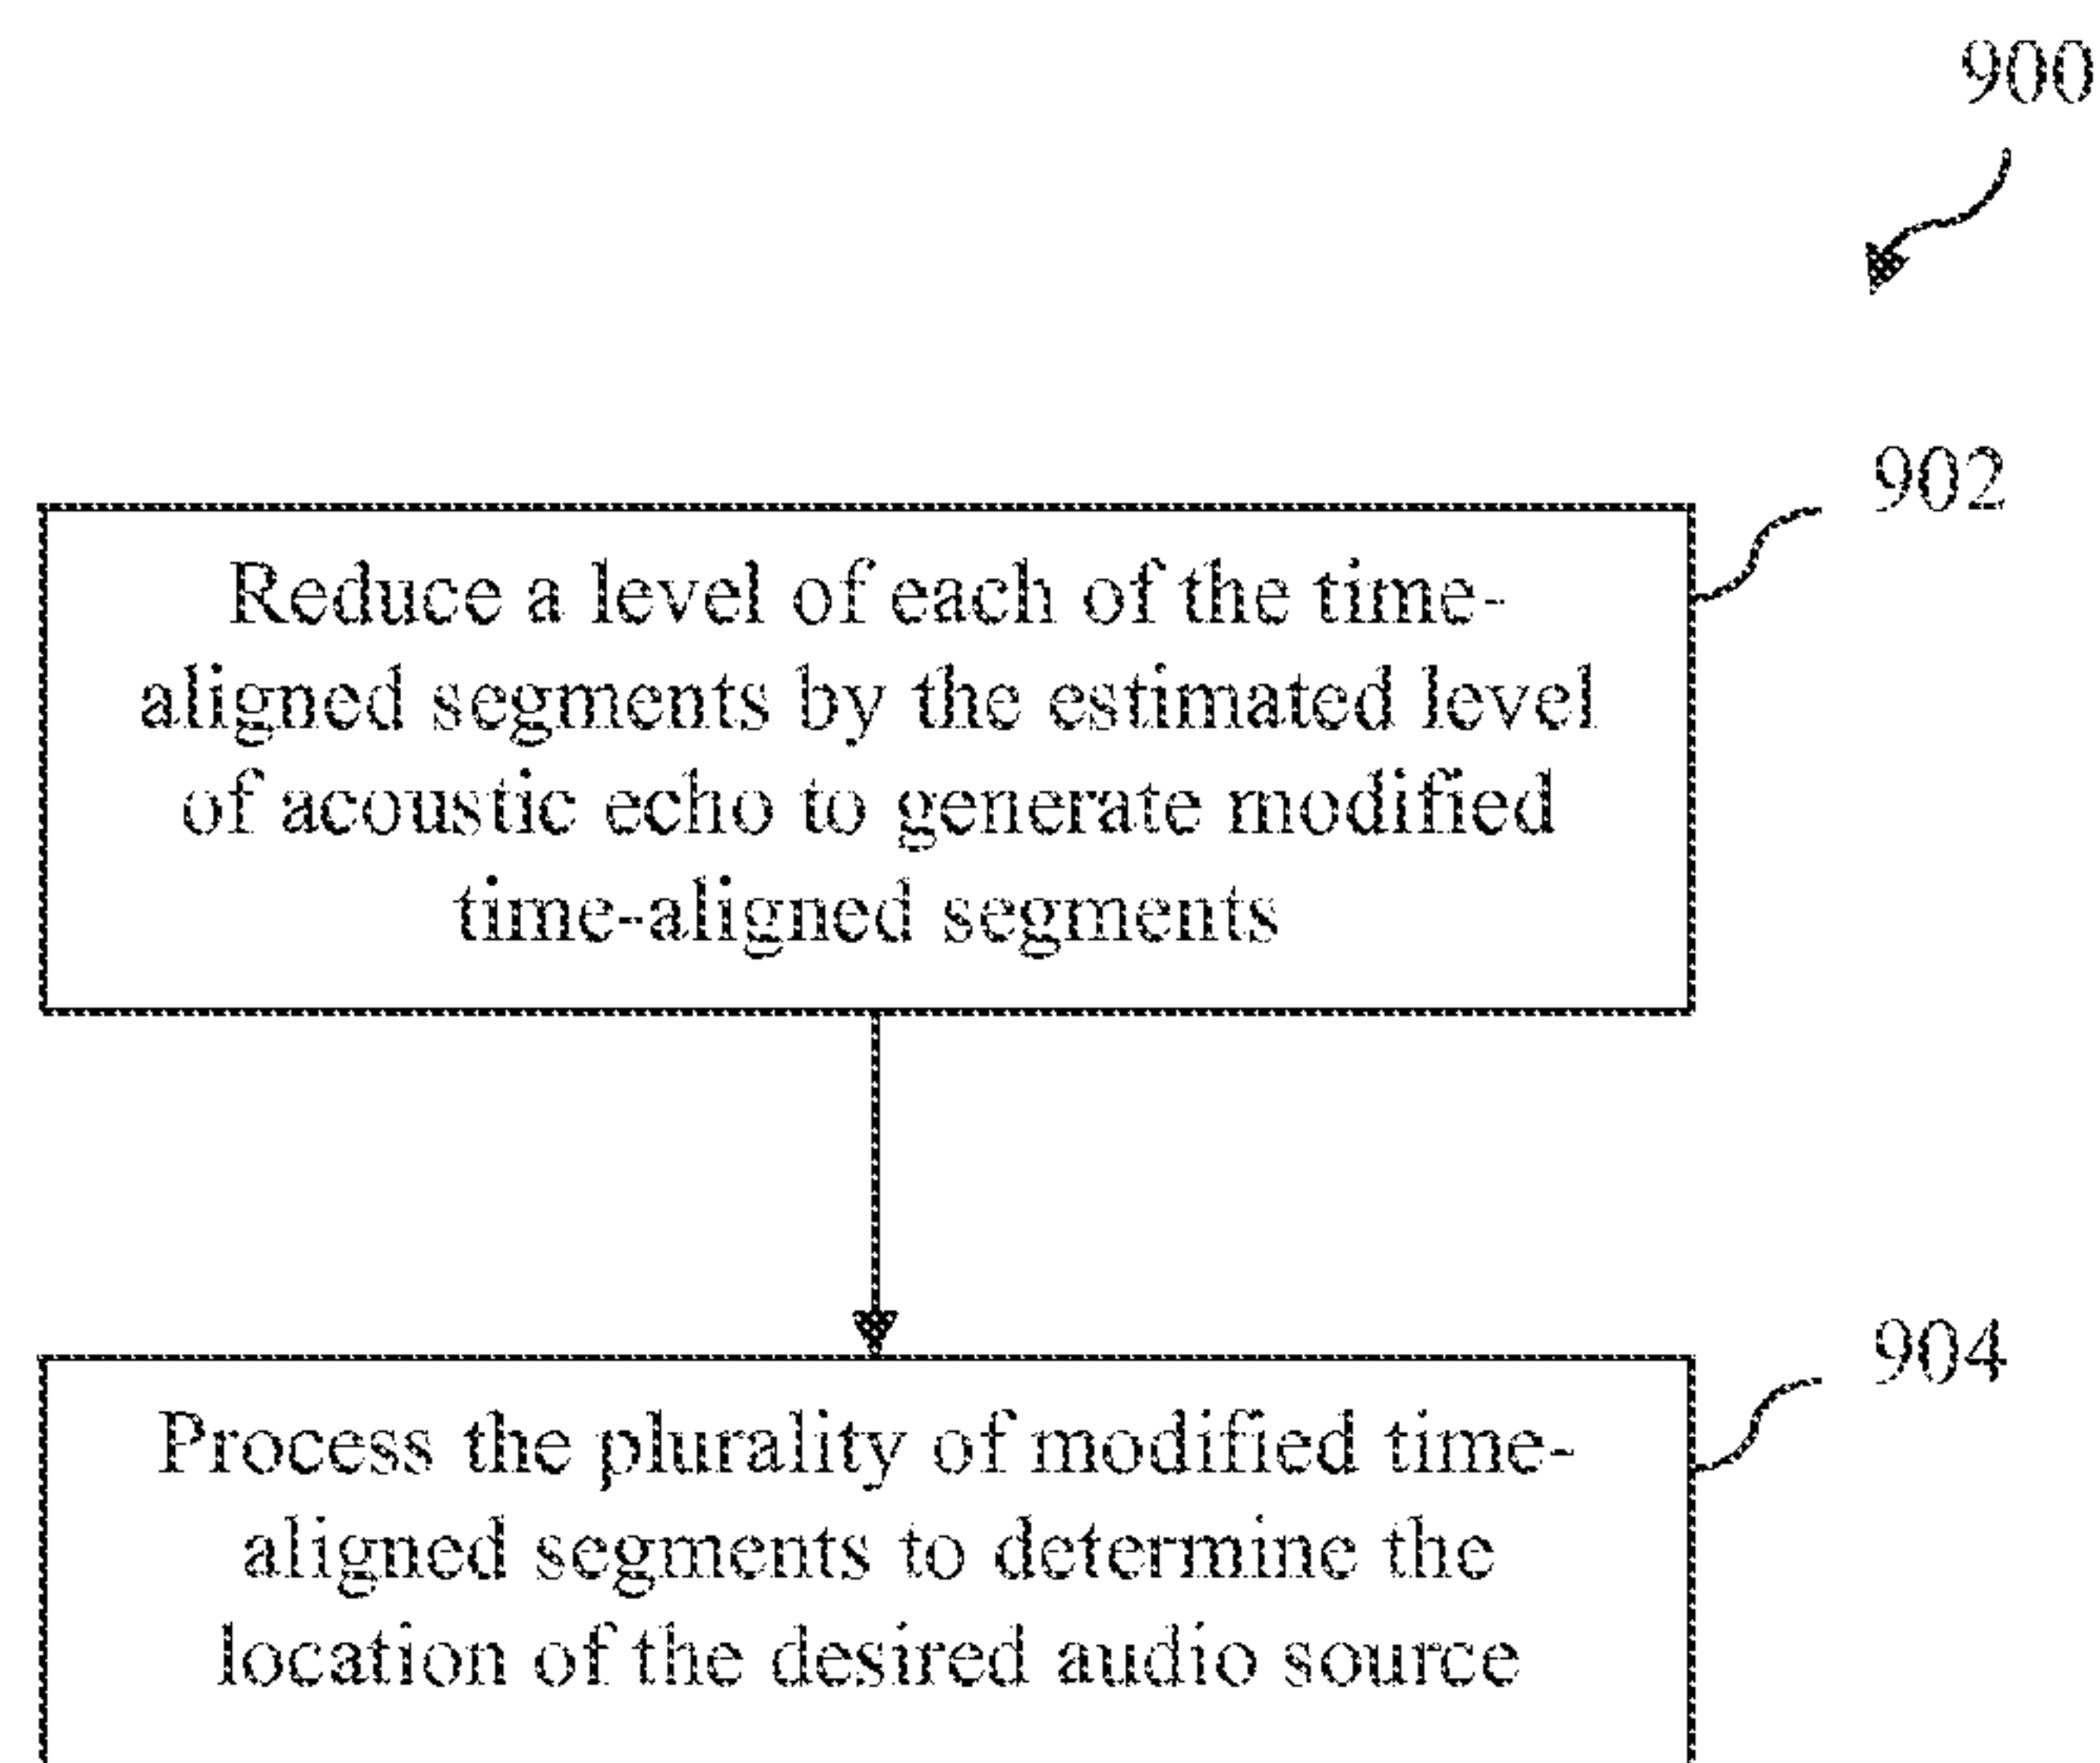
900

902

Reduce a level of each of the time-aligned segments by the estimated level of acoustic echo to generate modified time-aligned segments

904

Process the plurality of modified time-aligned segments to determine the location of the desired audio source